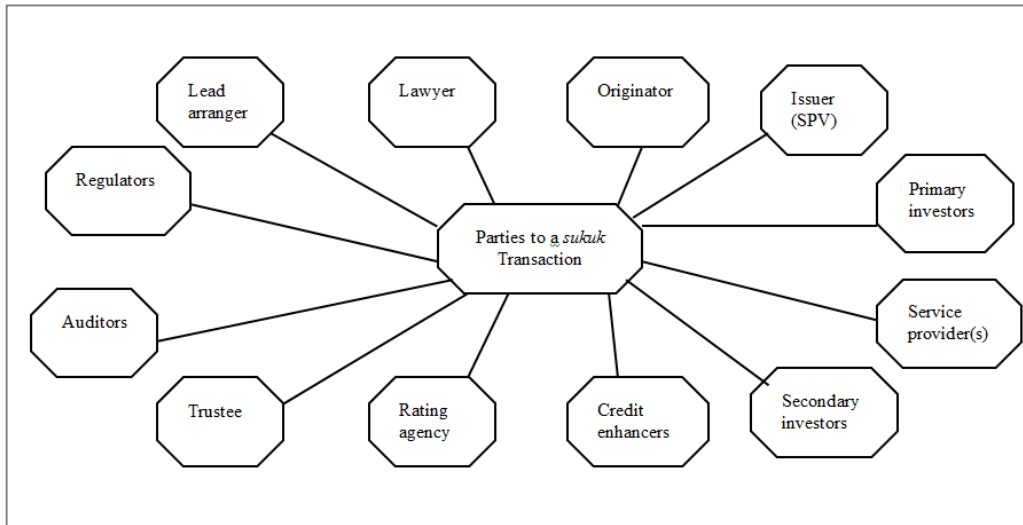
Lead arranger

Lawyer

Originator

Issuer (SPV)

Regulators

Primary investors

Parties to a *sukuk* Transaction

Auditors

Service provider(s)

Trustee

Rating agency

Credit enhancers

Secondary investors